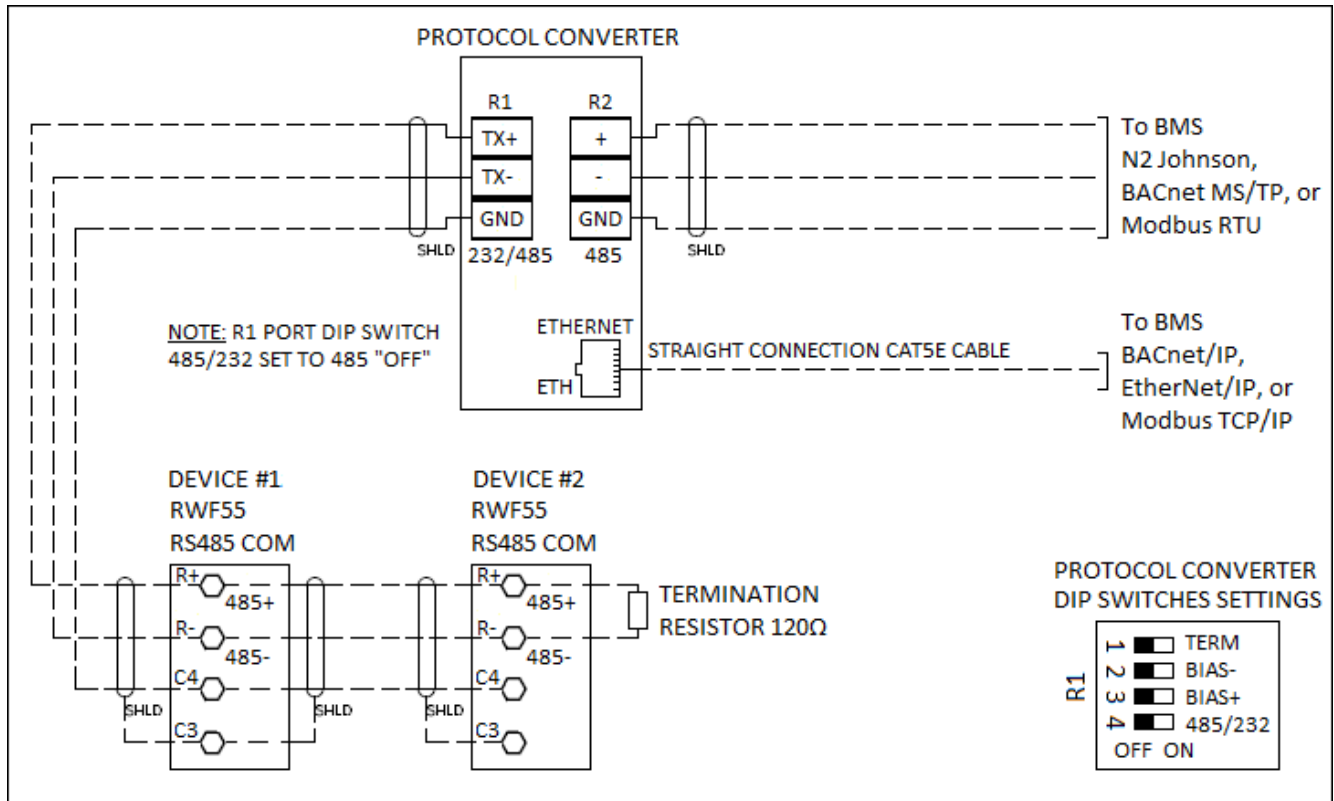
PROTOCOL CONVERTER

R1
TX+
TX-
GND
232/485

R2
+
-
GND
485

SHLD
SHLD

To BMS
N2 Johnson,
BACnet MS/TP, or
Modbus RTU

NOTE: R1 PORT DIP SWITCH
485/232 SET TO 485 "OFF"

ETHERNET
ETH
STRAIGHT CONNECTION CAT5E CABLE

To BMS
BACnet/IP,
EtherNet/IP, or
Modbus TCP/IP

DEVICE #1
RWF55
RS485 COM
R+ 485+
R- 485-
C4
C3
SHLD
SHLD

DEVICE #2
RWF55
RS485 COM
R+ 485+
R- 485-
C4
C3
SHLD

TERMINATION
RESISTOR 120Ω

PROTOCOL CONVERTER
DIP SWITCHES SETTINGS
R1
1 TERM
2 BIAS-
3 BIAS+
4 485/232
OFF ON